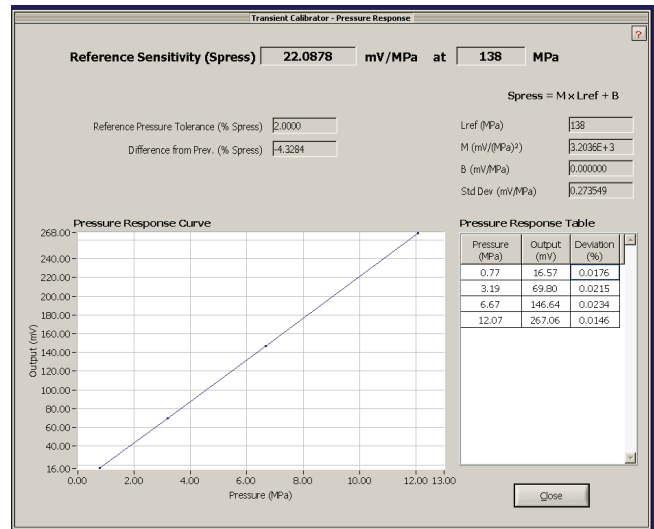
Transient Calibrator - Pressure Response

?

Reference Sensitivity (Spress) 22.0878 mV/MPa at 138 MPa

Spress = M x Lref + B

Reference Pressure Tolerance (% Spress) 2.0000

Difference from Prev. (% Spress) -4.3284

Lref (MPa) 138

M (mV/(MPa)²) 3.2036E+3

B (mV/MPa) 0.000000

Std Dev (mV/MPa) 0.273549

Pressure Response Curve

Output (mV)

268.00
240.00
220.00
200.00
180.00
160.00
140.00
120.00
100.00
80.00
60.00
40.00
16.00

0.00 2.00 4.00 6.00 8.00 10.00 12.00 13.00

Pressure (MPa)

Pressure Response Table

| Pressure (MPa) | Output (mV) | Deviation (%) |
|---|---|---|
| 0.77 | 16.57 | 0.0176 |
| 3.19 | 69.80 | 0.0215 |
| 6.67 | 146.64 | 0.0234 |
| 12.07 | 267.06 | 0.0146 |

Close